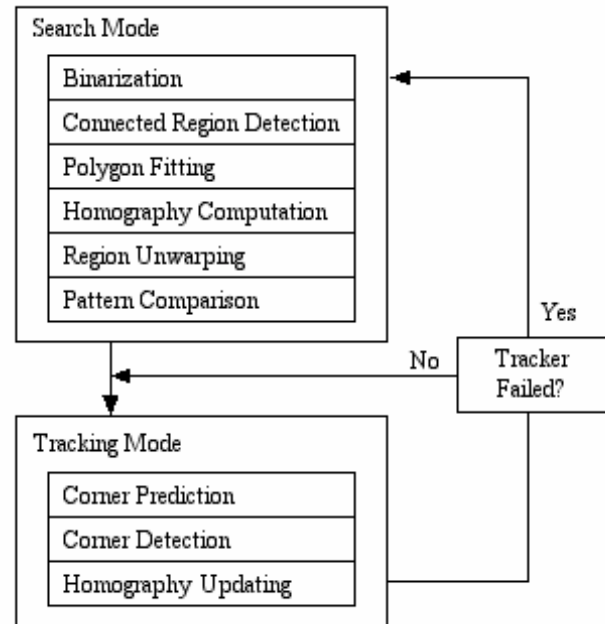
Search Mode

Binarization

Connected Region Detection

Polygon Fitting

Homography Computation

Region Unwarping

Pattern Comparison

Yes

No

Tracker Failed?

Tracking Mode

Corner Prediction

Corner Detection

Homography Updating